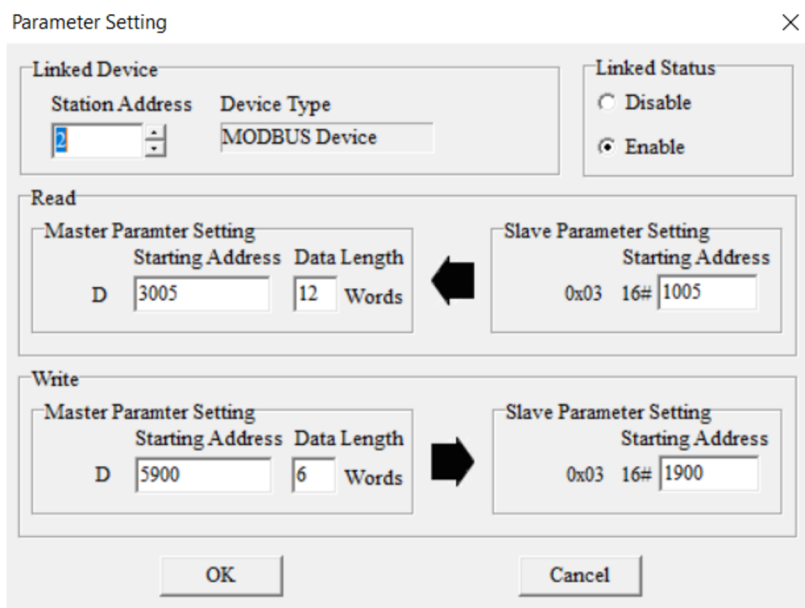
Parameter Setting

×

Linked Device

Station Address

2

Device Type

MODBUS Device

Linked Status

Disable

Enable

Read

Master Paramter Setting

Starting Address

Data Length

D

3005

12

Words

Slave Parameter Setting

Starting Address

0x03

16#

1005

Write

Master Paramter Setting

Starting Address

Data Length

D

5900

6

Words

Slave Parameter Setting

Starting Address

0x03

16#

1900

OK

Cancel